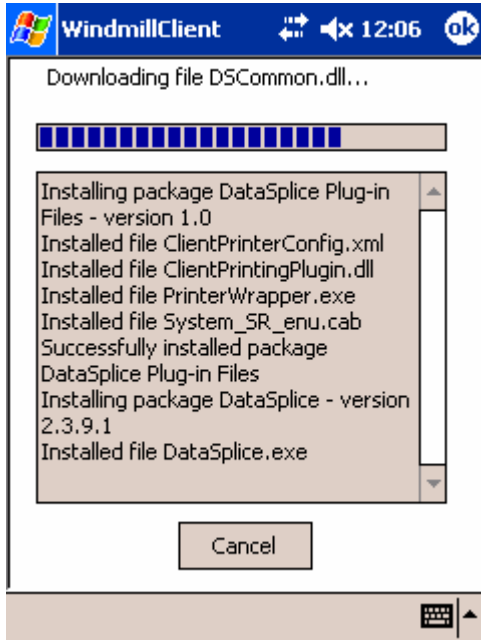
WindmillClient 12:06 ok

Downloading file DSCommon.dll...

Installing package DataSplice Plug-in Files - version 1.0
Installed file ClientPrinterConfig.xml
Installed file ClientPrintingPlugin.dll
Installed file PrinterWrapper.exe
Installed file System_SR_enu.cab
Successfully installed package DataSplice Plug-in Files
Installing package DataSplice - version 2.3.9.1
Installed file DataSplice.exe

Cancel